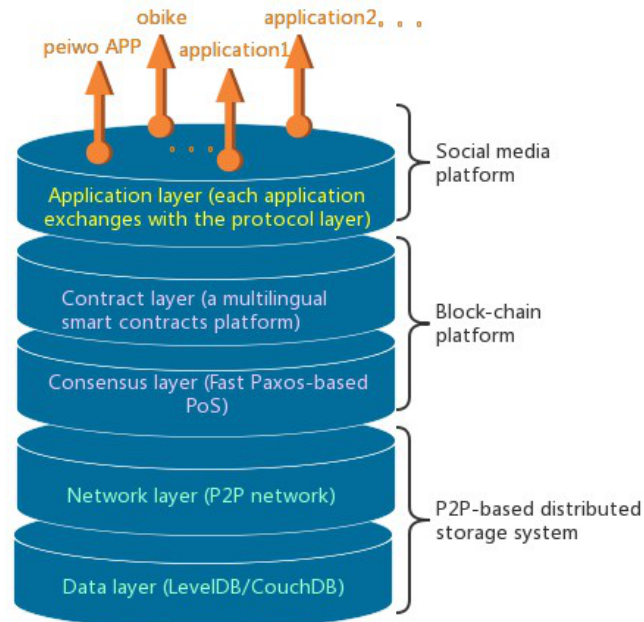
obike
application2。。。
peiwo APP
application1
。。。
Application layer (each application exchanges with the protocol layer)
Social media platform
Contract layer (a multilingual smart contracts platform)
Consensus layer (Fast Paxos-based PoS)
Block-chain platform
Network layer (P2P network)
Data layer (LevelDB/CouchDB)
P2P-based distributed storage system